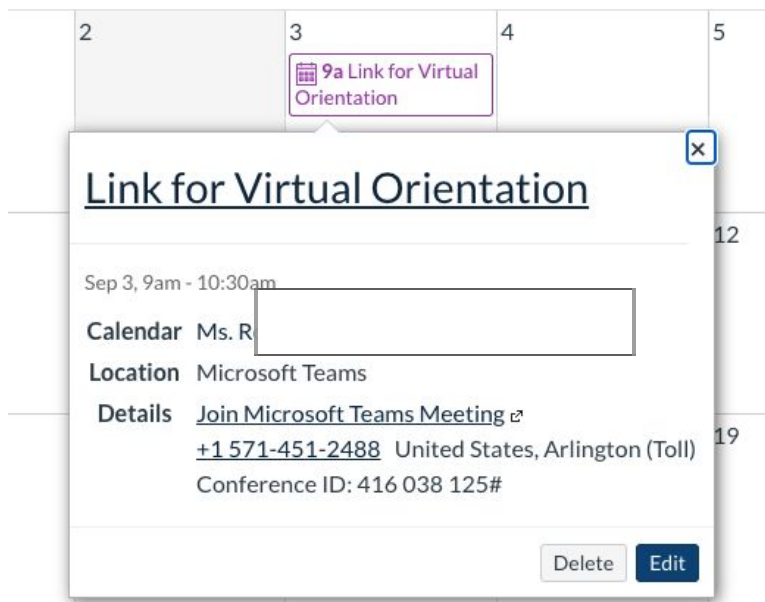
2

3

9a Link for Virtual Orientation

4

5

×

Link for Virtual Orientation

12

Sep 3, 9am - 10:30am

Calendar Ms. R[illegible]

Location Microsoft Teams

Details Join Microsoft Teams Meeting

+1 571-451-2488 United States, Arlington (Toll)

Conference ID: 416 038 125#

19

Delete Edit